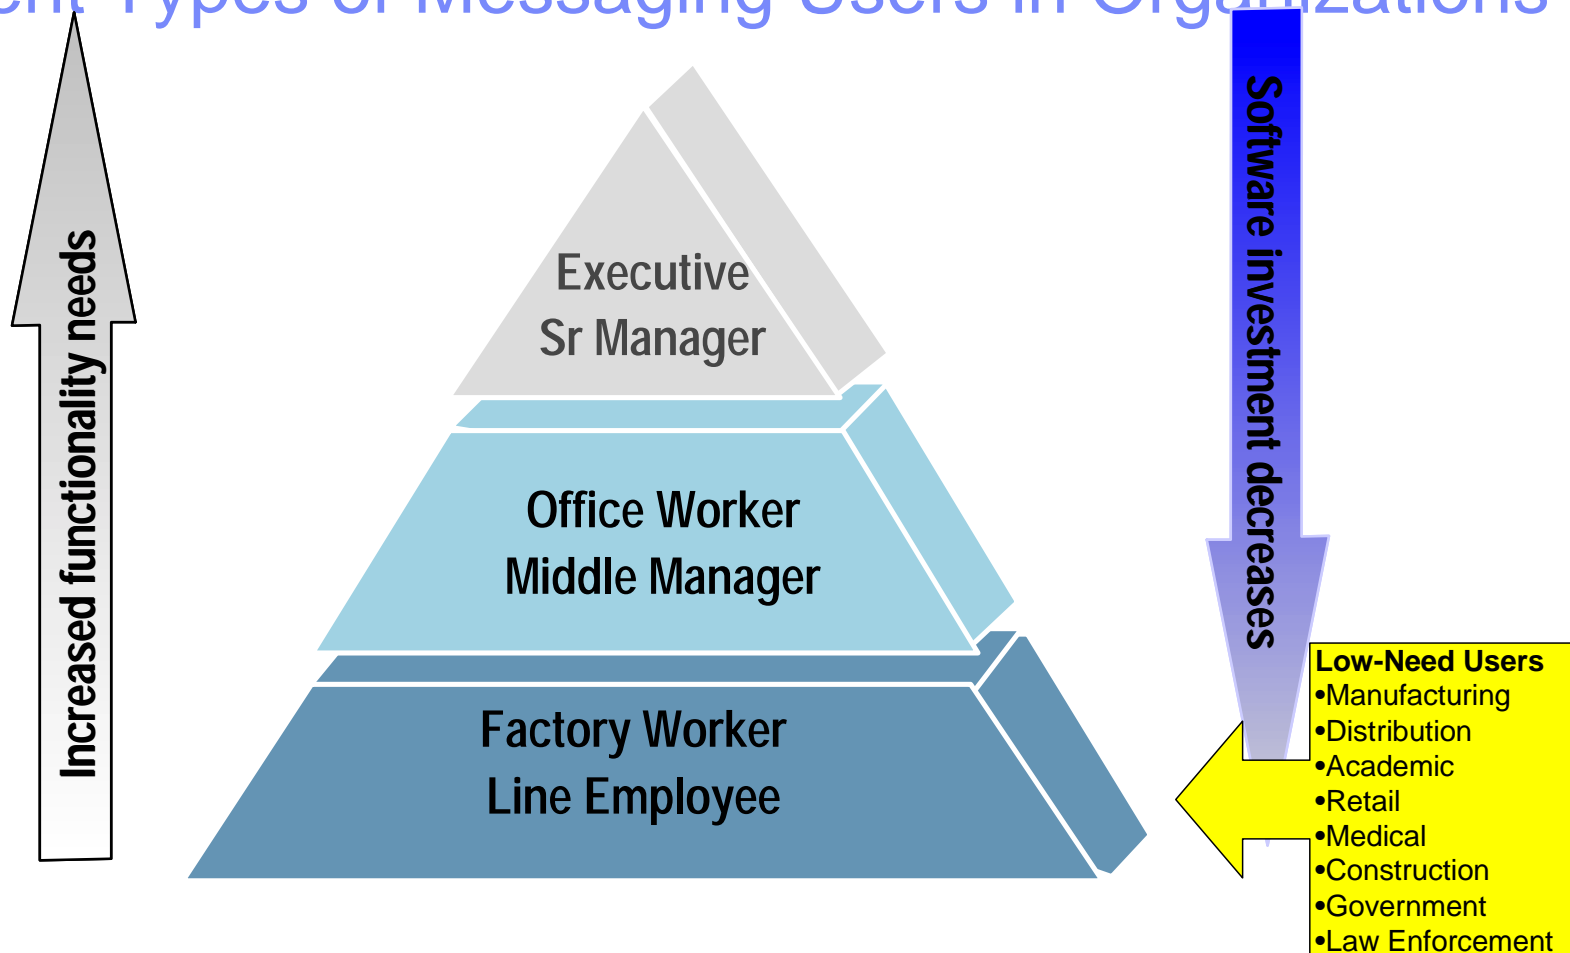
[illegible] Types of Messaging Users in Orga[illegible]zations

Increased functionality needs

Executive
Sr Manager

Office Worker
Middle Manager

Factory Worker
Line Employee

Software investment decreases

Low-Need Users
•Manufacturing
•Distribution
•Academic
•Retail
•Medical
•Construction
•Government
•Law Enforcement